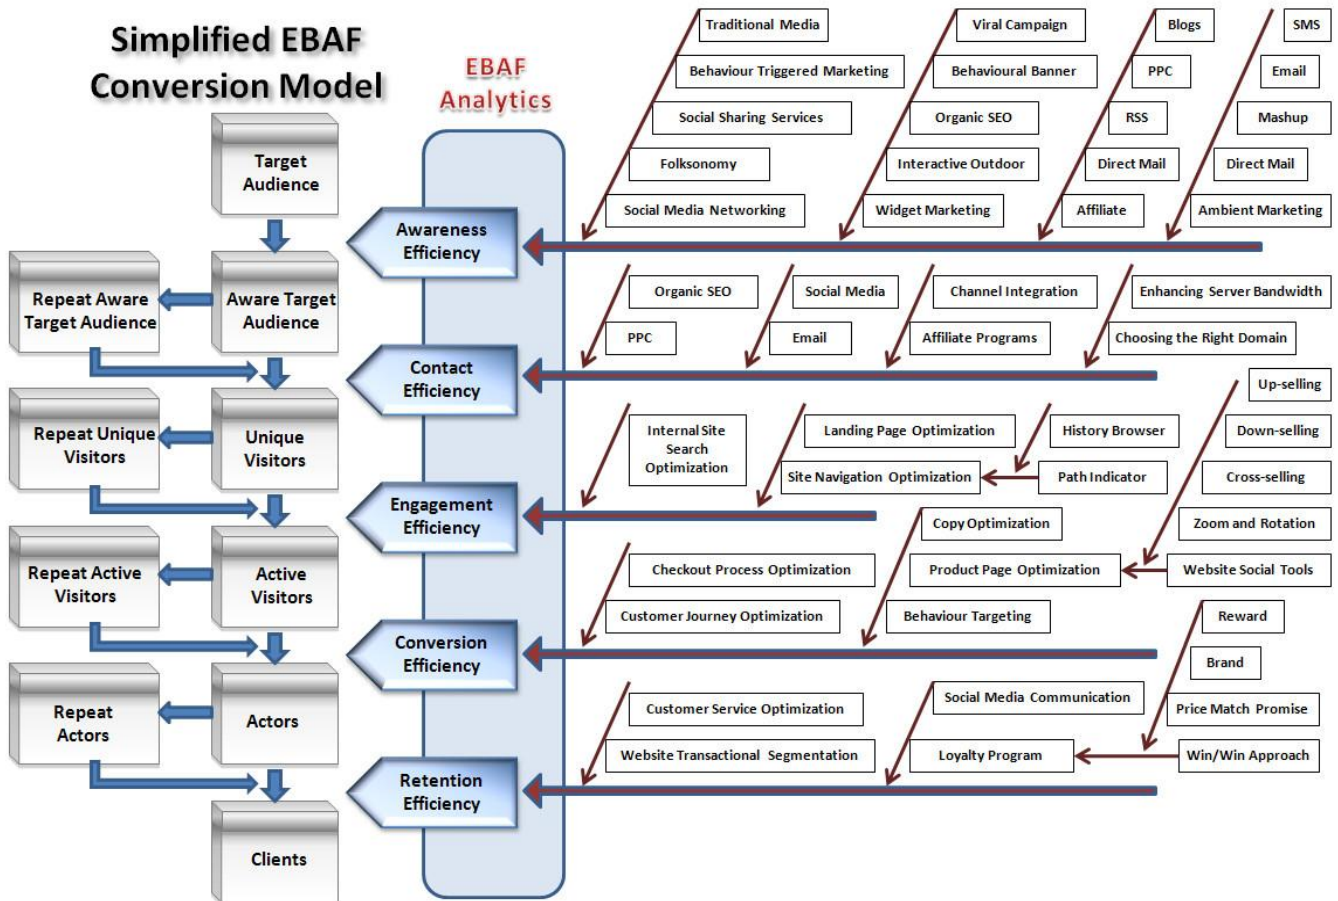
Simplified EBAF Conversion Model

EBAF Analytics

Target Audience

Aware Target Audience

Repeat Aware Target Audience

Unique Visitors

Repeat Unique Visitors

Active Visitors

Repeat Active Visitors

Actors

Repeat Actors

Clients

Awareness Efficiency

Contact Efficiency

Engagement Efficiency

Conversion Efficiency

Retention Efficiency

Traditional Media
Behaviour Triggered Marketing
Social Sharing Services
Folksonomy
Social Media Networking

Viral Campaign
Behavioural Banner
Organic SEO
Interactive Outdoor
Widget Marketing

Blogs
PPC
RSS
Direct Mail
Affiliate

SMS
Email
Mashup
Direct Mail
Ambient Marketing

Organic SEO
PPC
Social Media
Email
Channel Integration
Affiliate Programs
Enhancing Server Bandwidth
Choosing the Right Domain

Internal Site Search Optimization
Landing Page Optimization
Site Navigation Optimization
History Browser
Path Indicator

Up-selling
Down-selling
Cross-selling
Zoom and Rotation
Website Social Tools

Copy Optimization
Product Page Optimization
Checkout Process Optimization
Customer Journey Optimization
Behaviour Targeting

Reward
Brand
Price Match Promise
Win/Win Approach

Customer Service Optimization
Website Transactional Segmentation
Social Media Communication
Loyalty Program